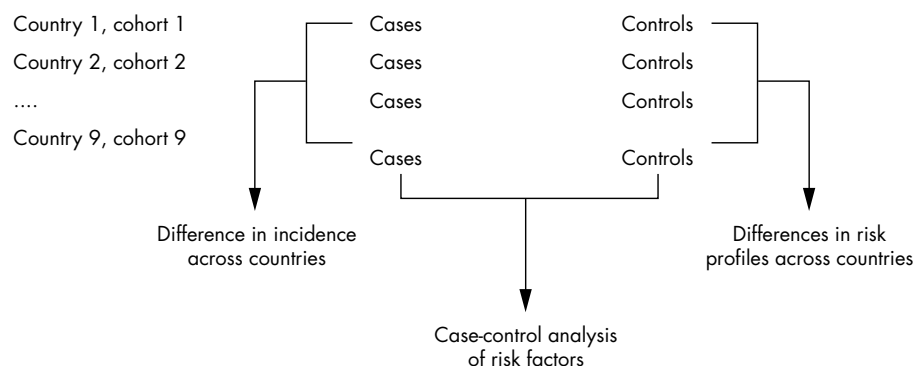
Country 1, cohort 1
Country 2, cohort 2
....
Country 9, cohort 9

Cases
Cases
Cases
Cases

Controls
Controls
Controls
Controls

Difference in incidence across countries

Case-control analysis of risk factors

Differences in risk profiles across countries